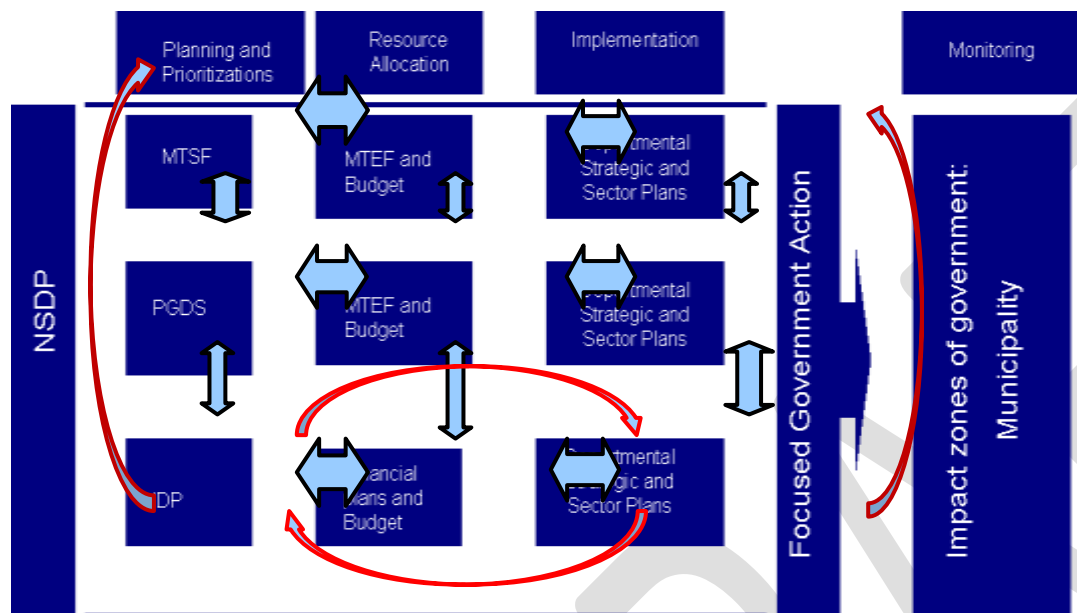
Planning and Prioritizations

Resource Allocation

Implementation

Monitoring

NSDP

MTSF

MTEF and Budget

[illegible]rtmental Strategic and Sector Plans

PGDS

MTEF and Budget

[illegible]rtmental Strategic and Sector Plans

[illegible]DP

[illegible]ancial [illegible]lans and Budget

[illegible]rtmental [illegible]gic and Sector Plans

Focused Government Action

Impact zones of government: Municipality